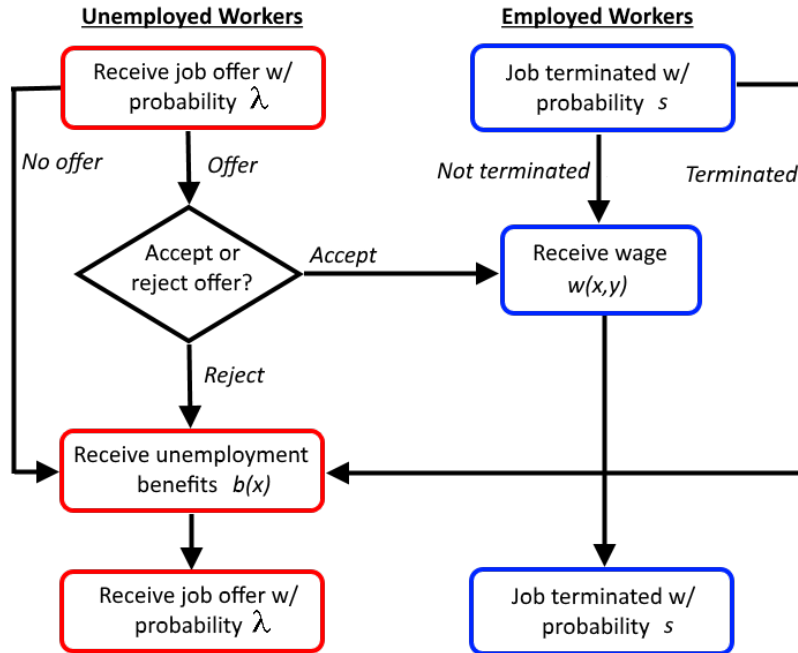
Unemployed Workers

Employed Workers

Receive job offer w/ probability $\lambda$

Job terminated w/ probability $s$

No offer

Offer

Not terminated

Terminated

Accept or reject offer?

Accept

Receive wage $w(x,y)$

Reject

Receive unemployment benefits $b(x)$

Receive job offer w/ probability $\lambda$

Job terminated w/ probability $s$